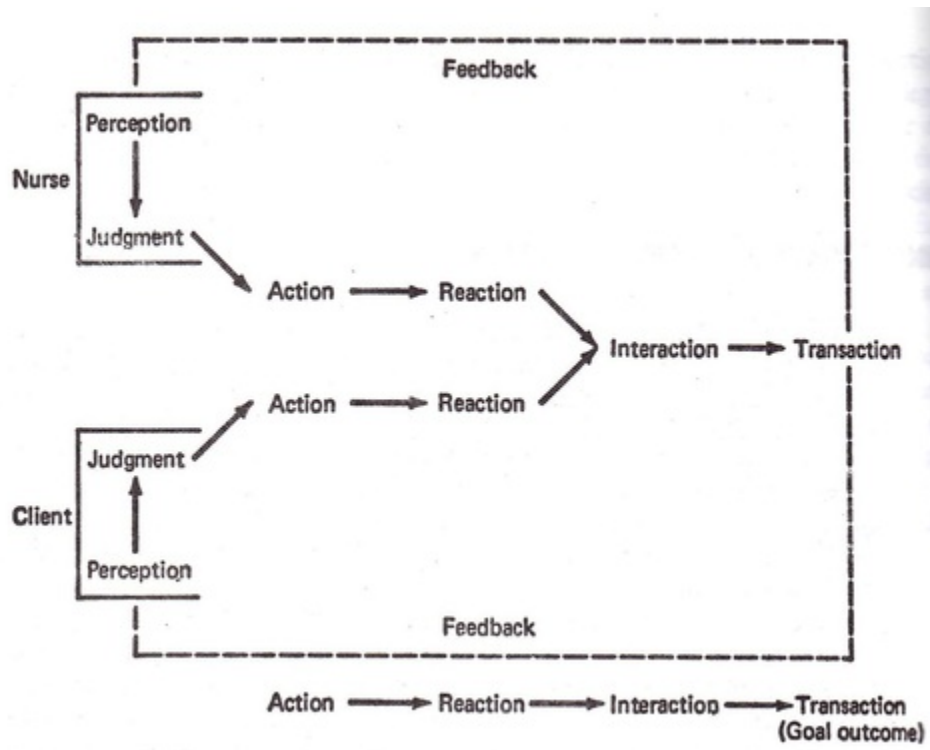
Feedback

Nurse

Perception

Judgment

Action → Reaction

Interaction → Transaction

Action → Reaction

Client

Judgment

Perception

Feedback

Action → Reaction → Interaction → Transaction (Goal outcome)